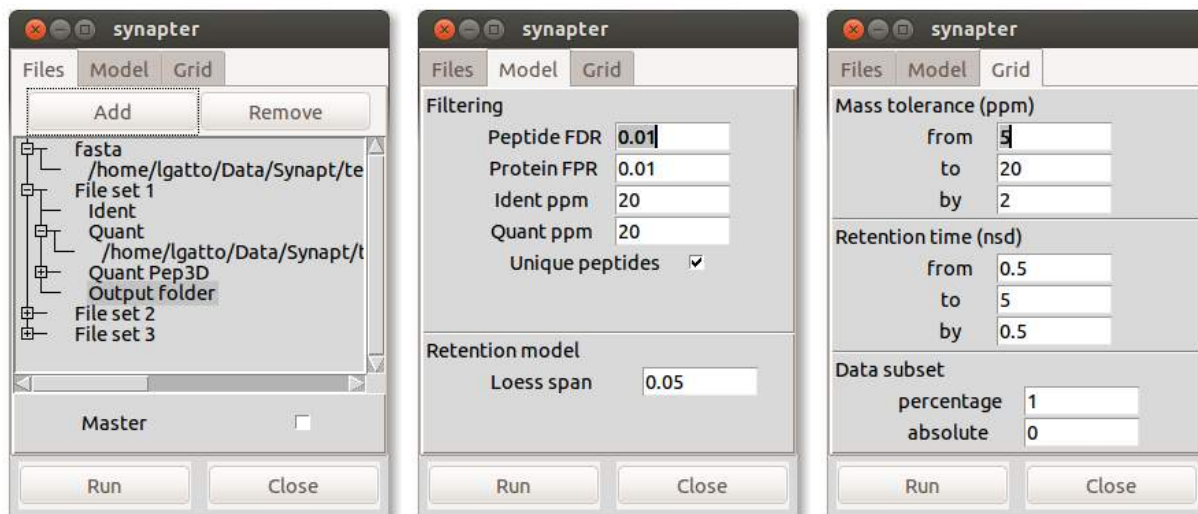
synapter

Files Model Grid

Add Remove

fasta
/home/lgatto/Data/Synapt/te
File set 1
Ident
Quant
/home/lgatto/Data/Synapt/t
Quant Pep3D
Output folder
File set 2
File set 3

Master

Run Close

synapter

Files Model Grid

Filtering
Peptide FDR 0.01
Protein FPR 0.01
Ident ppm 20
Quant ppm 20
Unique peptides

Retention model
Loess span 0.05

Run Close

synapter

Files Model Grid

Mass tolerance (ppm)
from 5
to 20
by 2

Retention time (nsd)
from 0.5
to 5
by 0.5

Data subset
percentage 1
absolute 0

Run Close